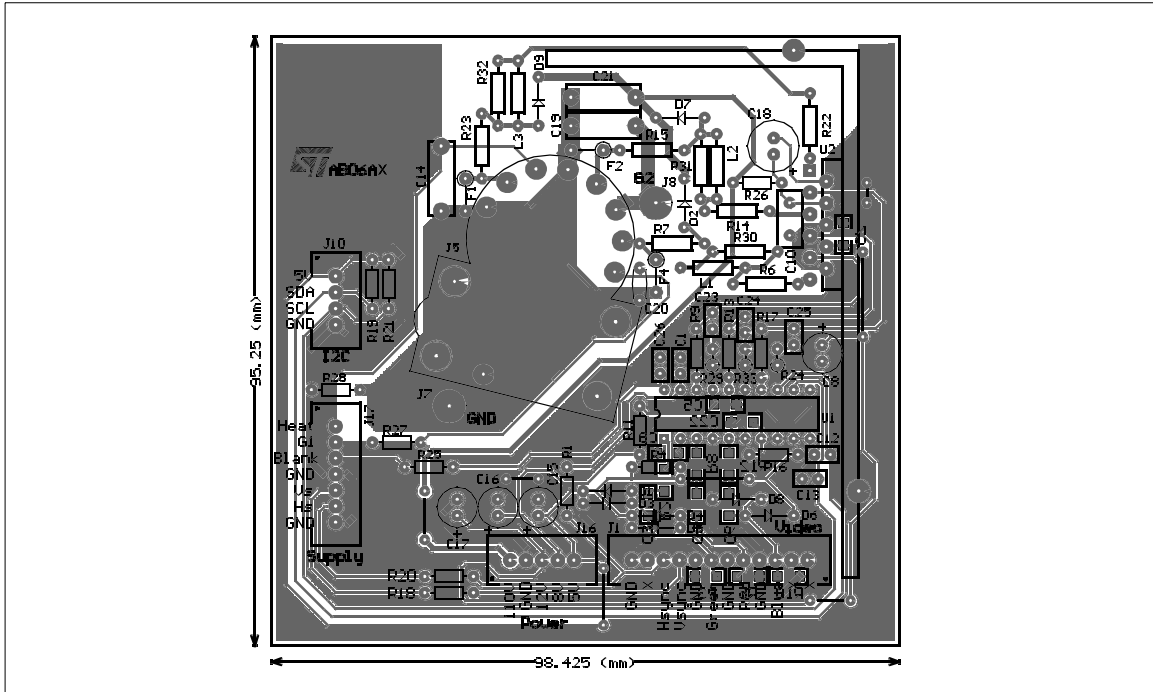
R32
D9
C21
R23
L3
C19
D7
C18
R22
U2
R15
F2
R31
L2
C14
AB06AX
F1
J8
G2
R26
D2
R14
J10
J5
R7
R30
5V
SDA
SCL
GND
F4
L1
R6
C10
R19
R21
I2C
C20
C23
C24
R17
C25
C26
C1
R29
R33
R24
C8
R28
J7
GND
J11
Heat
G1
Blank
GND
Vs
Hs
GND
R27
R25
C16
C15
R1
C13
C12
D8
D5
C17
J16
J1
Video
Supply
R20
R18
110V
GND
12V
18V
Power
GND
Hsync
Vsync
GND
Green
GND
Red
GND
Blue
95.25 (mm)
98.425 (mm)